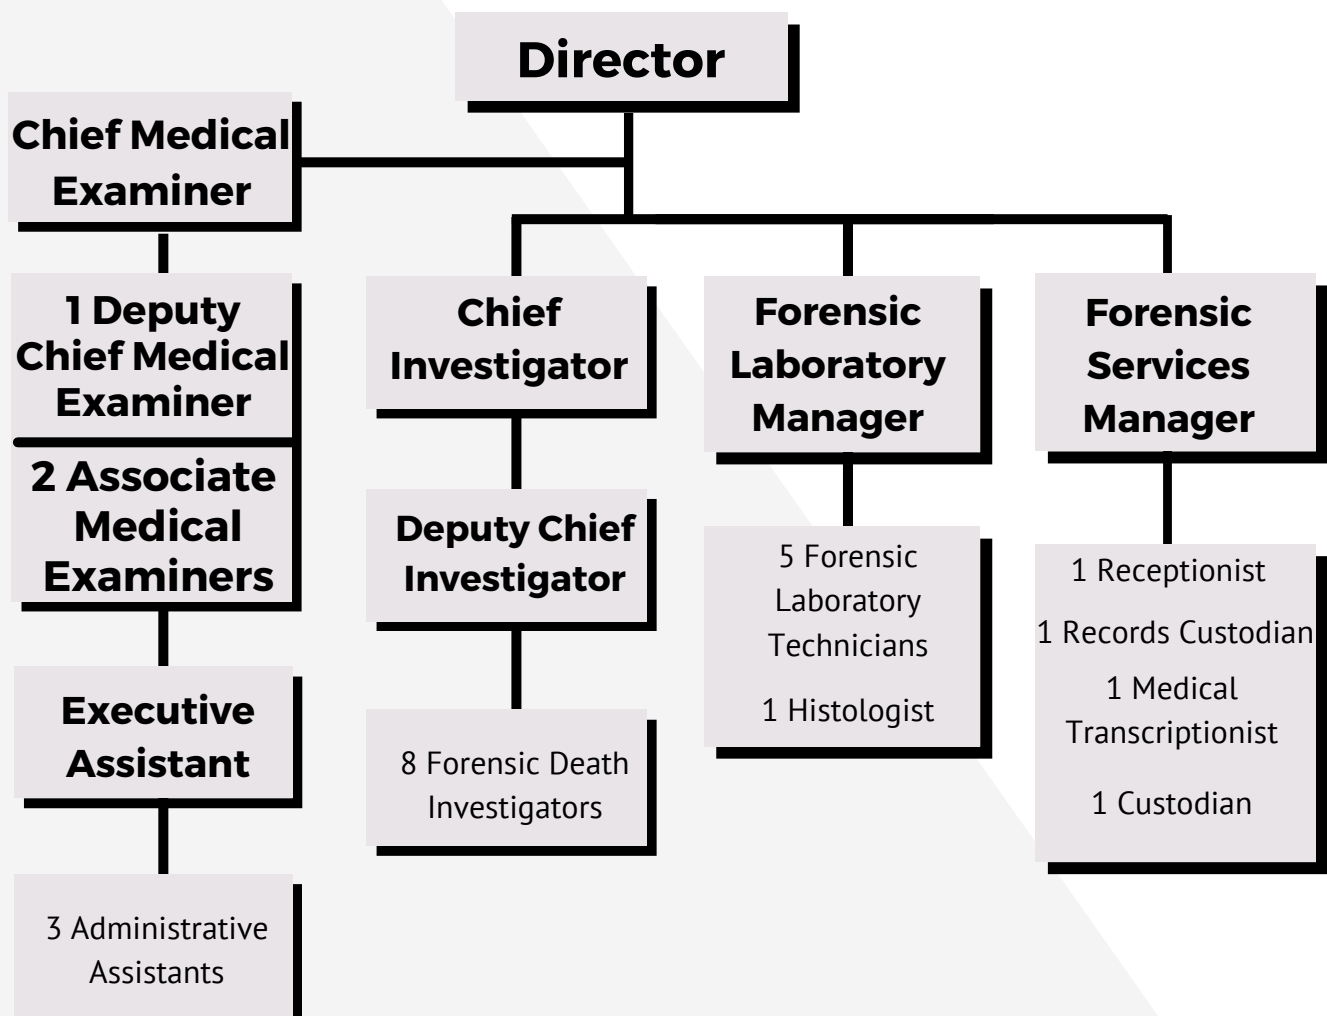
Director

Chief Medical Examiner

1 Deputy Chief Medical Examiner

2 Associate Medical Examiners

Executive Assistant

3 Administrative Assistants

Chief Investigator

Deputy Chief Investigator

8 Forensic Death Investigators

Forensic Laboratory Manager

5 Forensic Laboratory Technicians

1 Histologist

Forensic Services Manager

1 Receptionist

1 Records Custodian

1 Medical Transcriptionist

1 Custodian